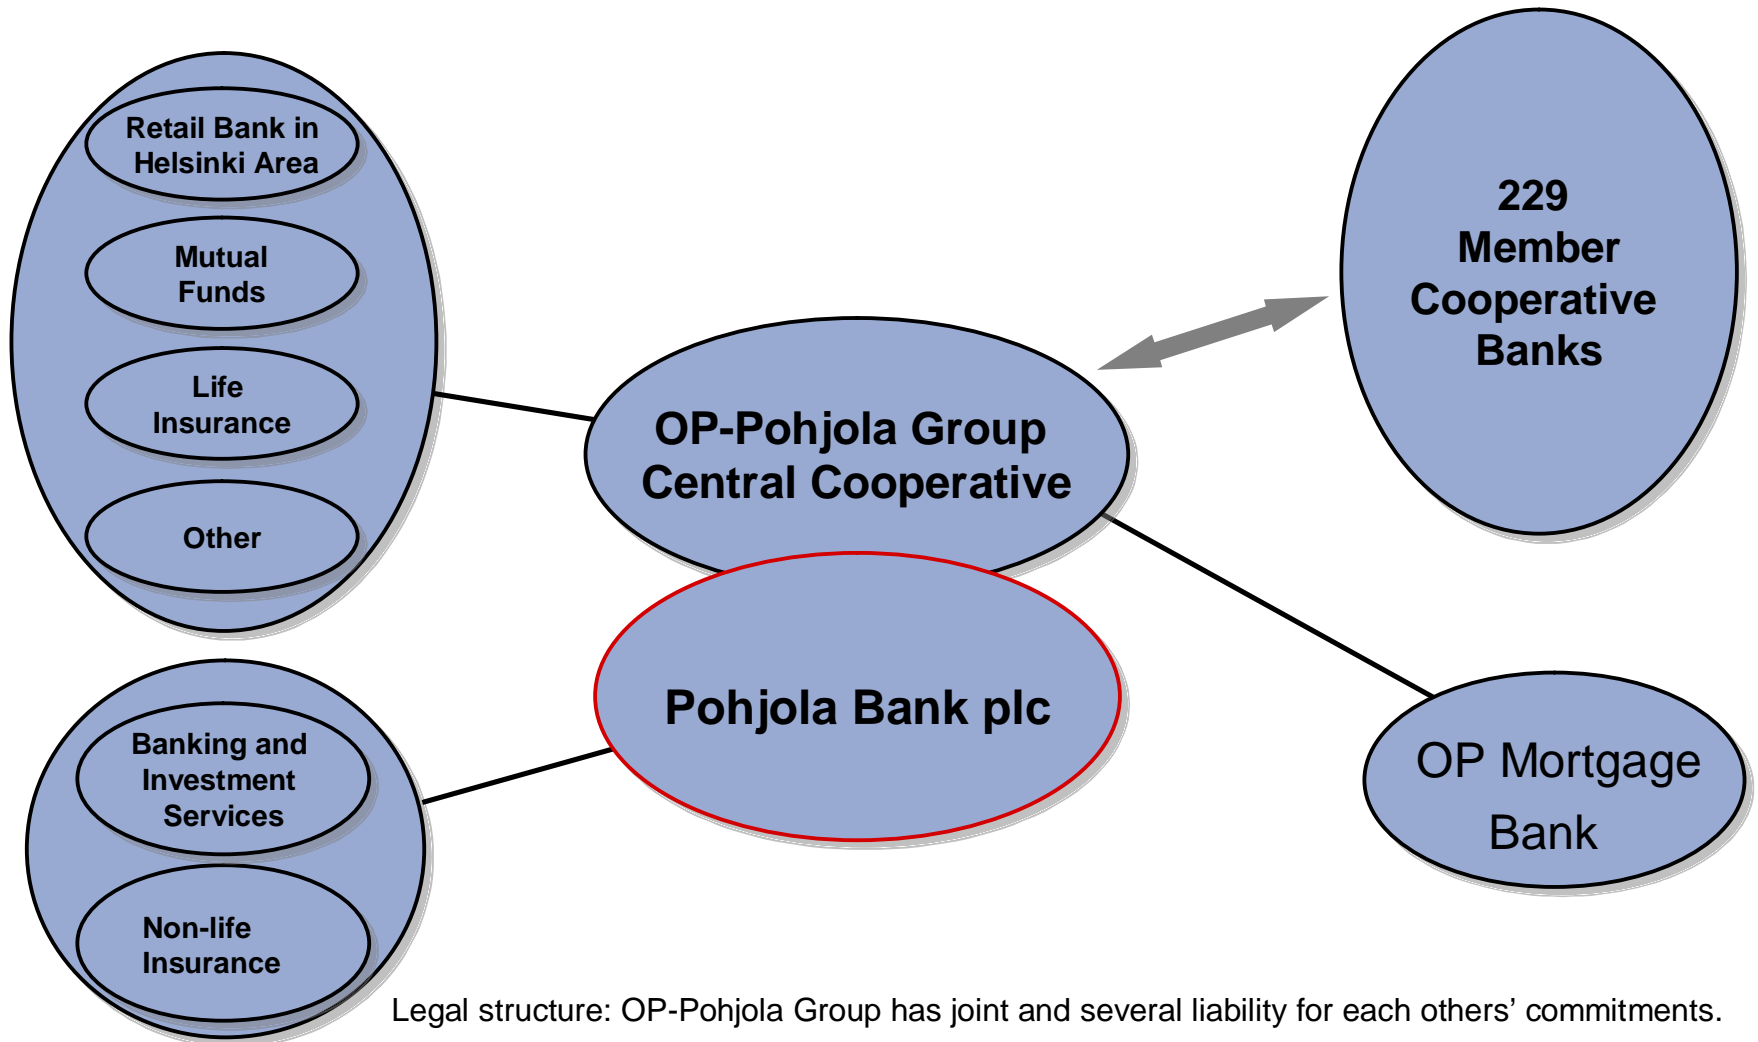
Retail Bank in Helsinki Area

Mutual Funds

Life Insurance

Other

229 Member Cooperative Banks

OP-Pohjola Group Central Cooperative

Pohjola Bank plc

Banking and Investment Services

Non-life Insurance

OP Mortgage Bank

Legal structure: OP-Pohjola Group has joint and several liability for each others’ commitments.